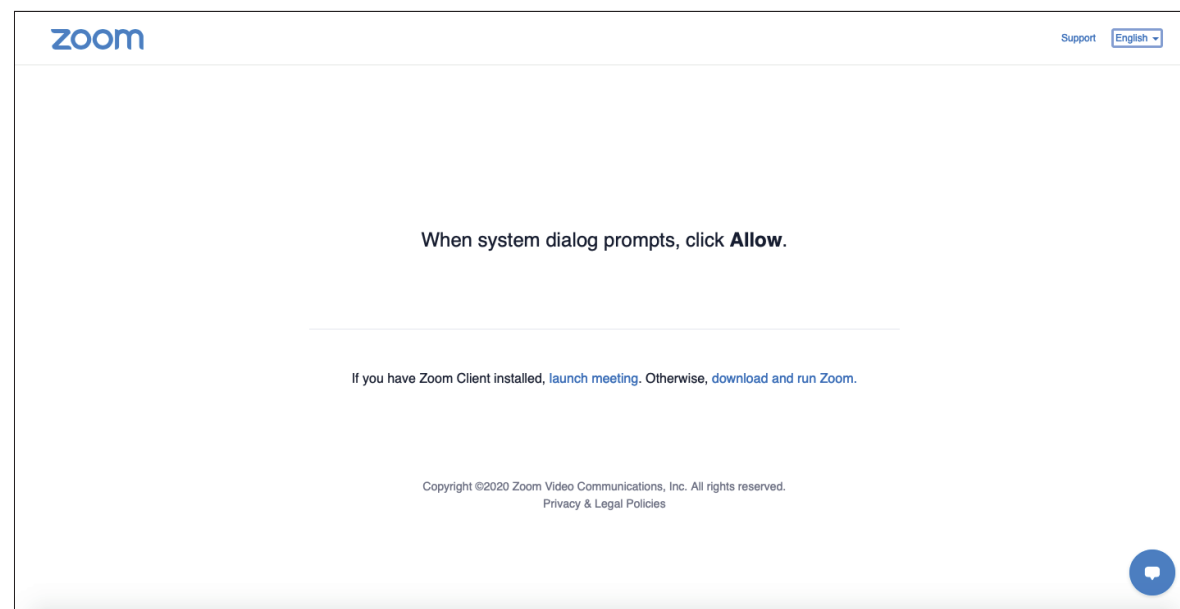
zoom

Support English

When system dialog prompts, click **Allow**.

If you have Zoom Client installed, launch meeting. Otherwise, download and run Zoom.

Copyright ©2020 Zoom Video Communications, Inc. All rights reserved.
Privacy & Legal Policies